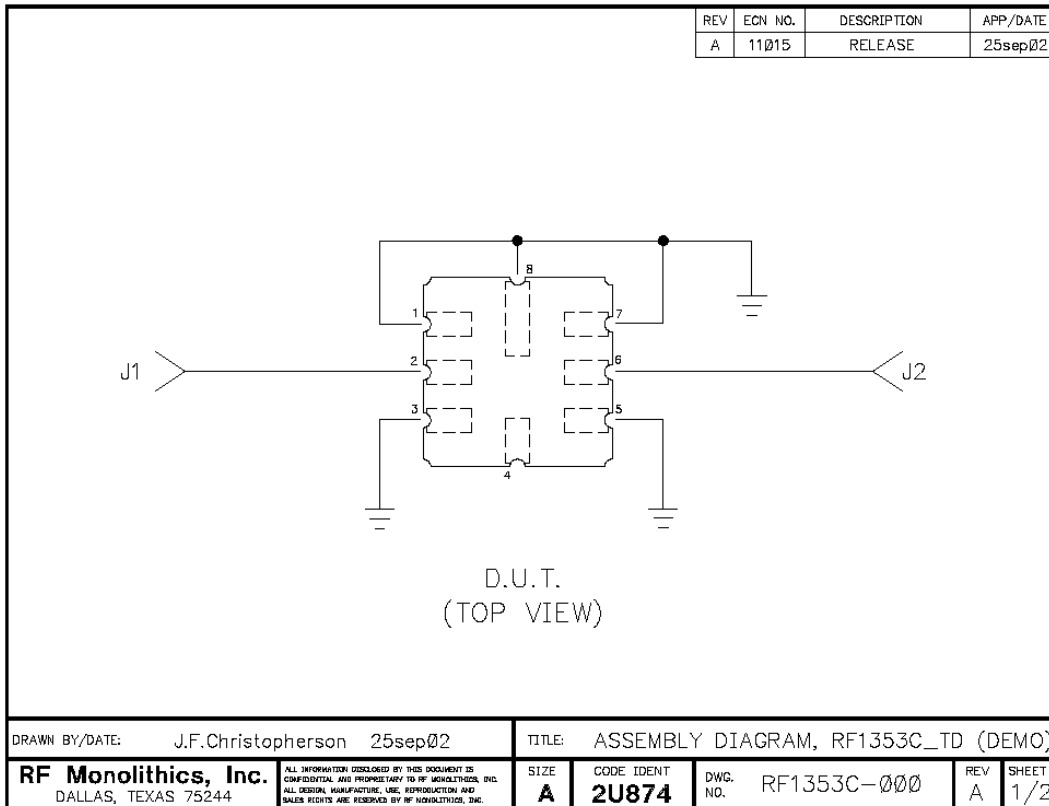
| REV | ECN NO. | DESCRIPTION | APP/DATE |
|---|---|---|---|
| A | 11Ø15 | RELEASE | 25sepØ2 |

8

1

7

J1

2

6

J2

3

5

4

D.U.T.
(TOP VIEW)

DRAWN BY/DATE: J.F.Christopherson 25sepØ2

TITLE: ASSEMBLY DIAGRAM, RF1353C_TD (DEMO)

RF Monolithics, Inc.
DALLAS, TEXAS 75244

ALL INFORMATION DISCLOSED BY THIS DOCUMENT IS CONFIDENTIAL AND PROPRIETARY TO RF MONOLITHICS, INC. ALL DESIGN, MANUFACTURE, USE, REPRODUCTION AND SALES RIGHTS ARE RESERVED BY RF MONOLITHICS, INC.

SIZE
A

CODE IDENT
2U874

DWG. NO. RF1353C-ØØØ

REV
A

SHEET
1/2